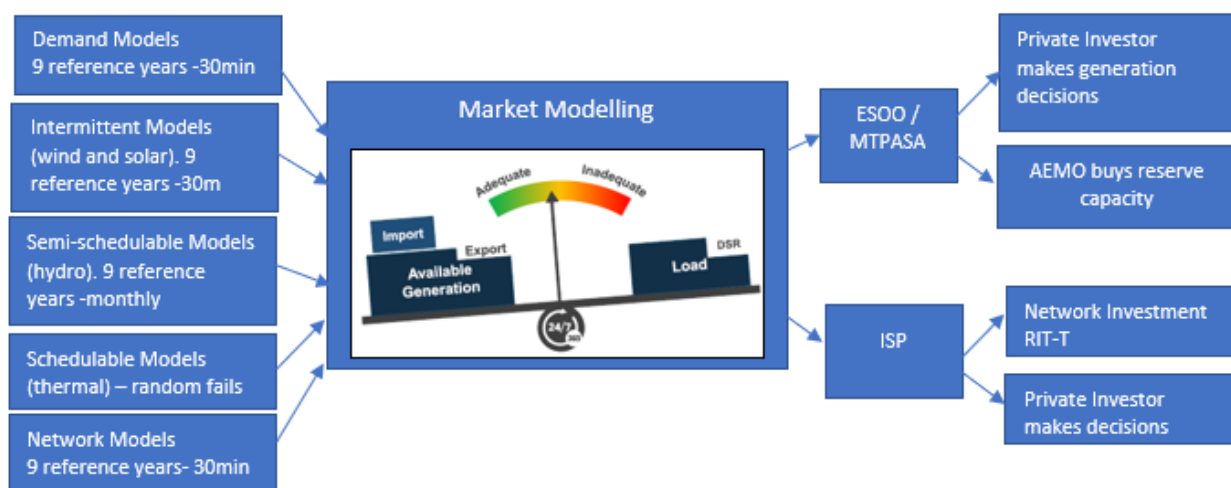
Demand Models
9 reference years -30min

Intermittent Models (wind and solar). 9 reference years -30m

Semi-schedulable Models (hydro). 9 reference years -monthly

Schedulable Models (thermal) – random fails

Network Models
9 reference years- 30min

Market Modelling

Adequate

Inadequate

Import

Export

Available Generation

Load

DSR

24/7 365

ESOO / MTPASA

Private Investor makes generation decisions

AEMO buys reserve capacity

ISP

Network Investment RIT-T

Private Investor makes decisions